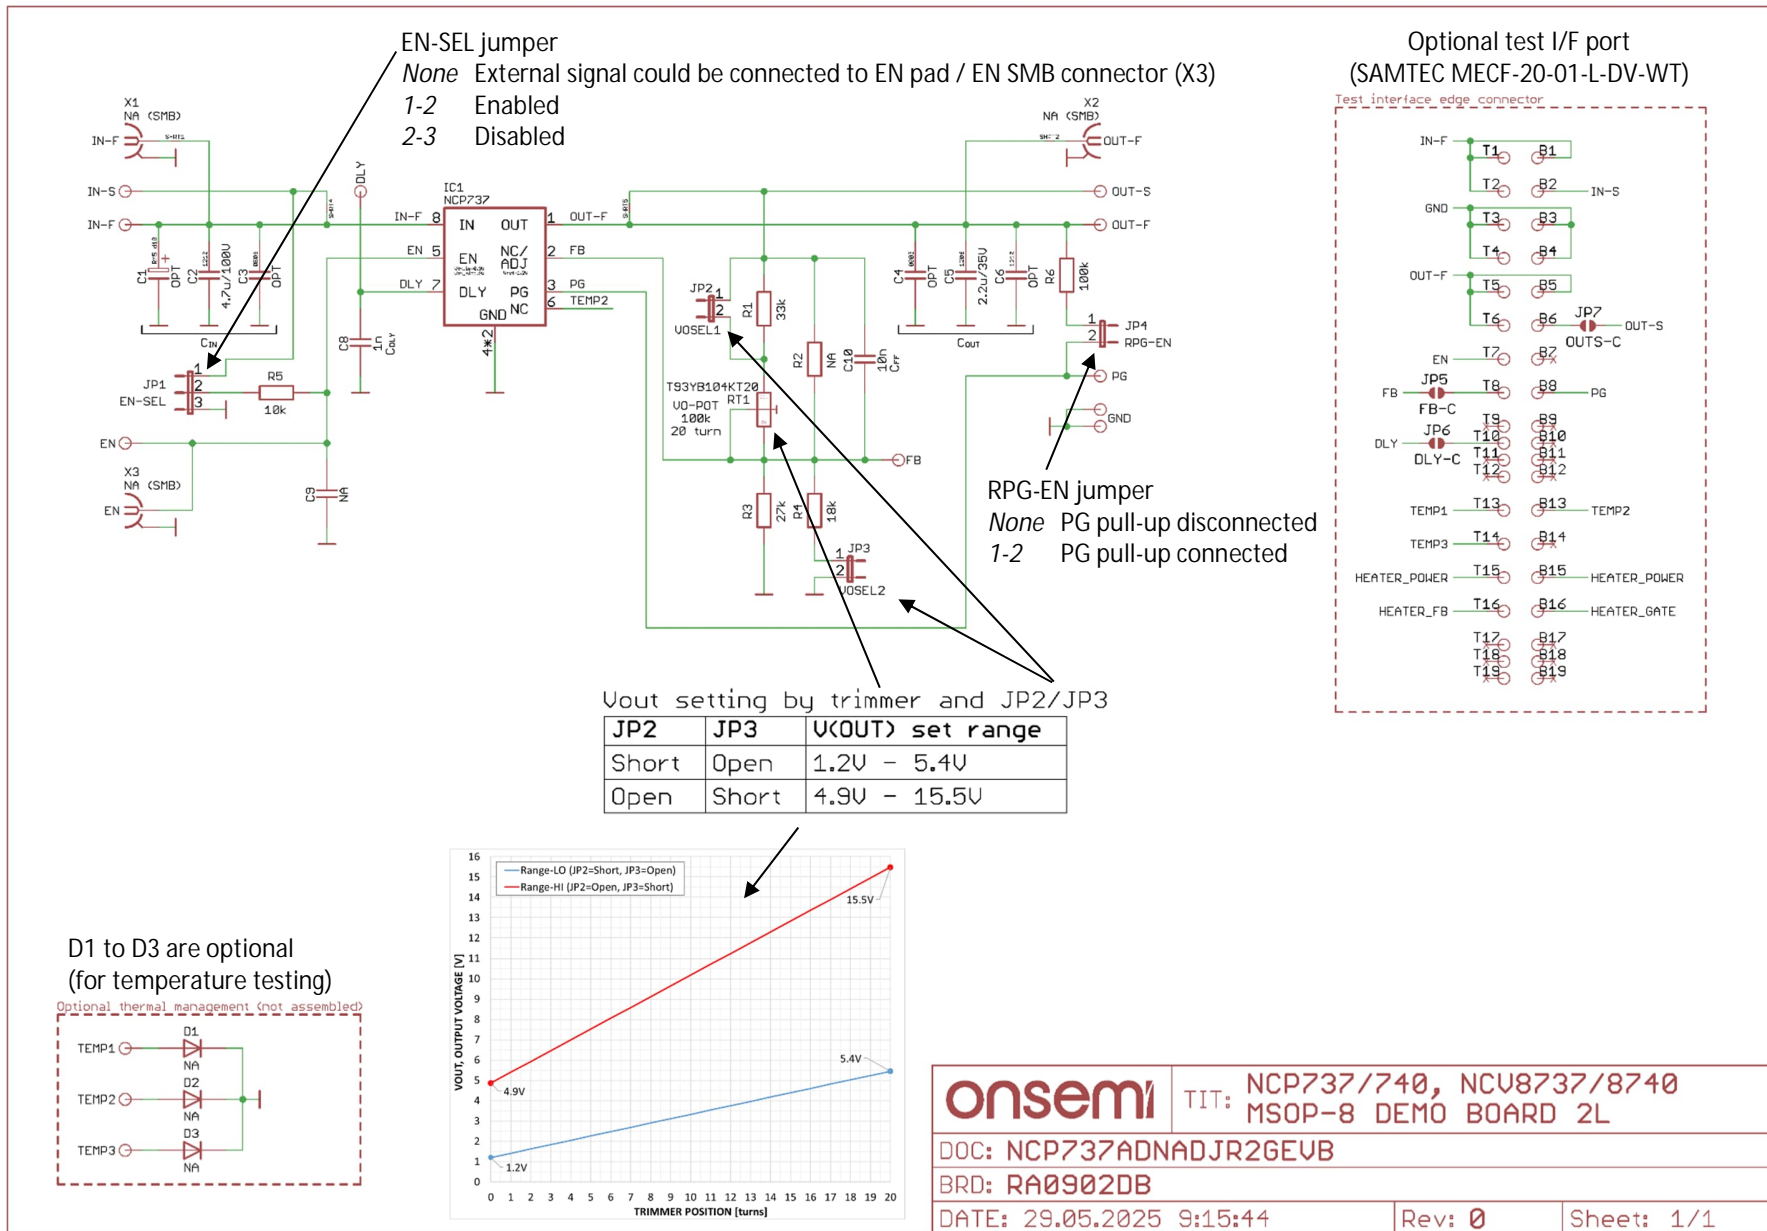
EN-SEL jumper
None External signal could be connected to EN pad / EN SMB connector (X3)
1-2 Enabled
2-3 Disabled

Optional test I/F port
(SAMTEC MECF-20-01-L-DV-WT)
Test interface edge connector

X1
NA (SMB)
IN-F
IN-S
IN-F
C1 OPT
C2 4.7u/100V
C3 OPT
CIN
DLY
IC1
NCP737
IN-F 8 IN OUT 1 OUT-F
EN 5 EN NC/ADJ 2 FB
DLY 7 DLY PG 3 PG
GND NC 6 TEMP2
4*2
C8 1n CDLY
JP1
EN-SEL
1
2
3
R5
10k
EN
X3
NA (SMB)
EN
C9 NA

X2
NA (SMB)
OUT-F
OUT-S
OUT-F
C4 OPT
C5 2.2u/35V
C6 OPT
COUT
R6 100k
JP4
RPG-EN
PG
GND
JP2
VOSEL1
R1 33k
R2 NA
C10 10n CFF
T93YB104KT20
VO-POT
100k
20 turn
RT1
FB
R3 27k
R4 18k
JP3
VOSEL2

RPG-EN jumper
None PG pull-up disconnected
1-2 PG pull-up connected

IN-F T1 B1
T2 B2 IN-S
GND T3 B3
T4 B4
OUT-F T5 B5
T6 B6 JP7 OUT-S
OUTS-C
EN T7 B7
FB JP5 T8 B8 PG
FB-C
JP6 T9 B9
DLY T10 B10
DLY-C T11 B11
T12 B12
TEMP1 T13 B13 TEMP2
TEMP3 T14 B14
HEATER_POWER T15 B15 HEATER_POWER
HEATER_FB T16 B16 HEATER_GATE
T17 B17
T18 B18
T19 B19

Vout setting by trimmer and JP2/JP3
| JP2 | JP3 | V(OUT) set range |
|---|---|---|
| Short | Open | 1.2V - 5.4V |
| Open | Short | 4.9V - 15.5V |

Range-LO (JP2=Short, JP3=Open)
Range-HI (JP2=Open, JP3=Short)
VOUT, OUTPUT VOLTAGE [V]
16 15 14 13 12 11 10 9 8 7 6 5 4 3 2 1 0
15.5V
5.4V
4.9V
1.2V
0 1 2 3 4 5 6 7 8 9 10 11 12 13 14 15 16 17 18 19 20
TRIMMER POSITION [turns]

D1 to D3 are optional
(for temperature testing)
Optional thermal management (not assembled)
TEMP1 D1 NA
TEMP2 D2 NA
TEMP3 D3 NA

onsemi
TIT: NCP737/740, NCV8737/8740
MSOP-8 DEMO BOARD 2L
DOC: NCP737ADNADJR2GEVB
BRD: RA0902DB
DATE: 29.05.2025 9:15:44
Rev: 0
Sheet: 1/1